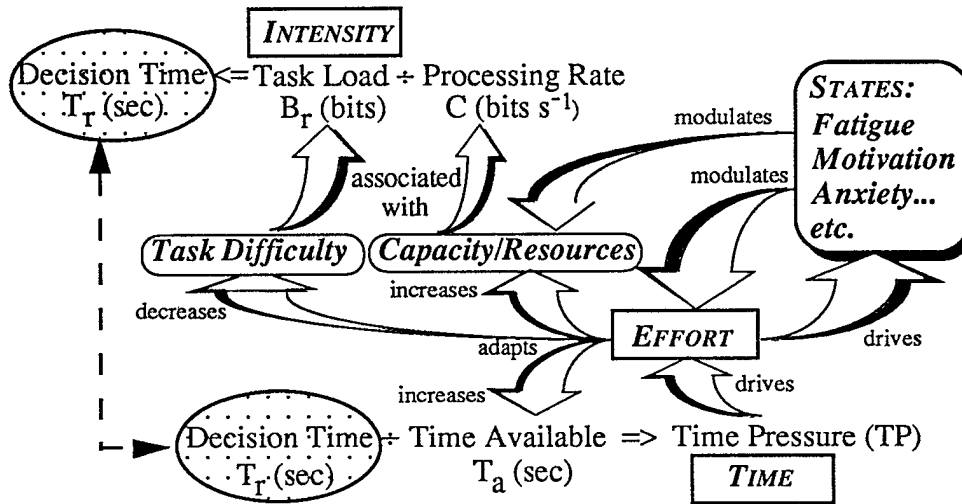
INTENSITY

Decision Time $T_r$ (sec) <= Task Load ÷ Processing Rate $B_r$ (bits) C (bits $s^{-1}$)

STATES: Fatigue Motivation Anxiety... etc.

modulates

modulates

associated with

Task Difficulty

Capacity/Resources

decreases

increases

adapts

EFFORT

drives

increases

drives

Decision Time $T_r$ (sec) ÷ Time Available $T_a$ (sec) => Time Pressure (TP)

TIME